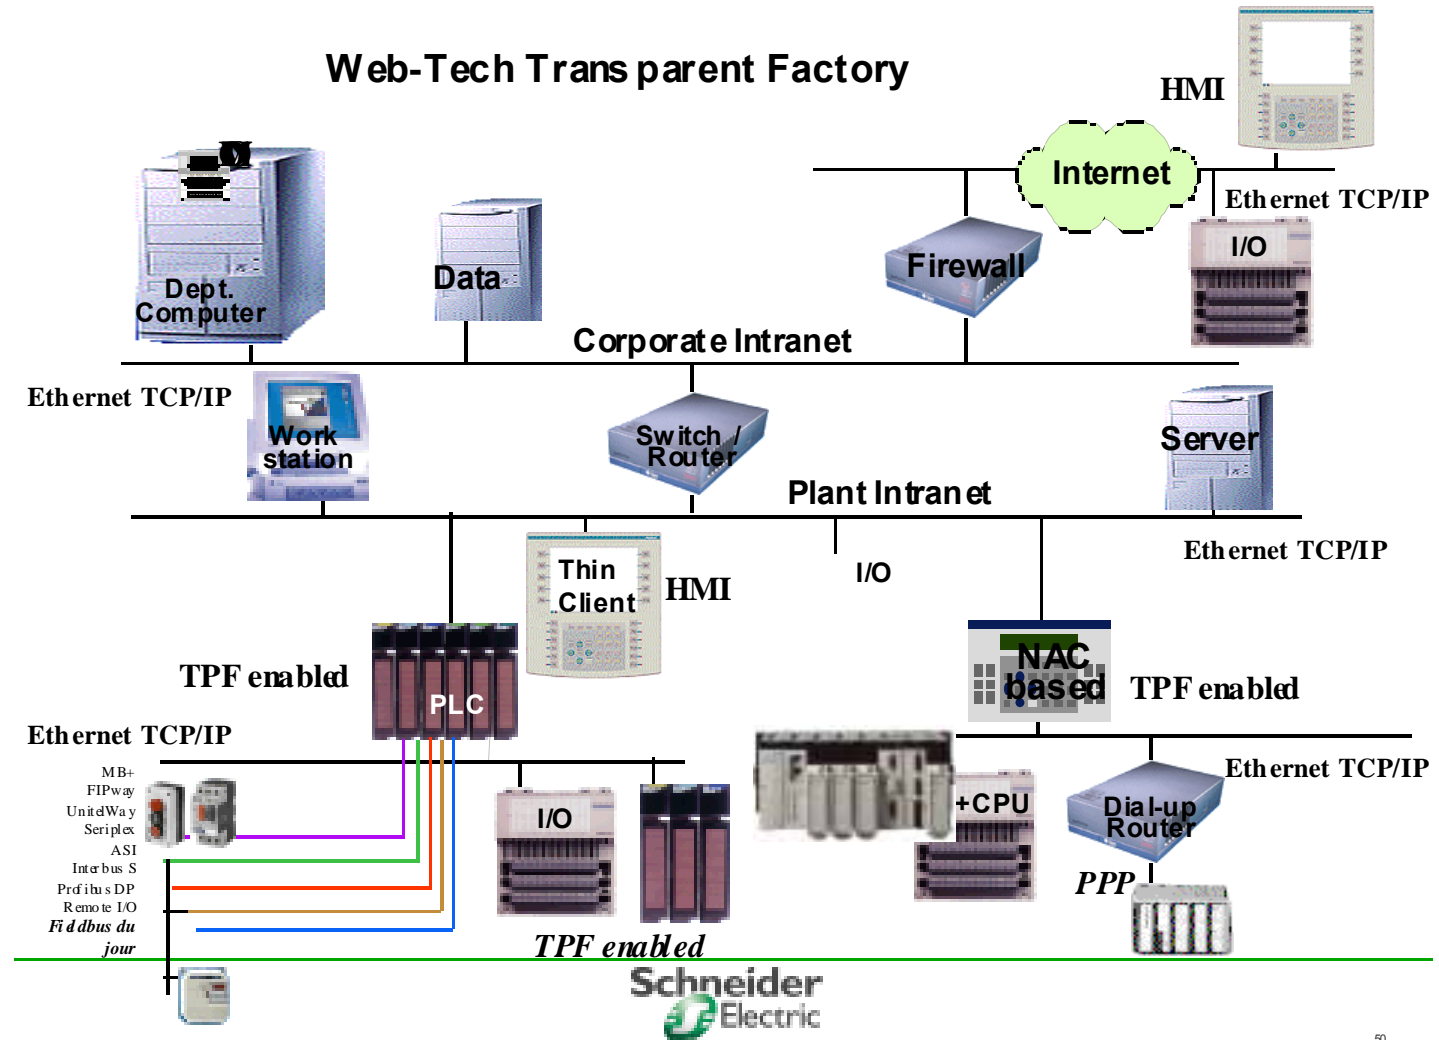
Web-Tech Transparent Factory

HMI

Internet

Ethernet TCP/IP

I/O

Firewall

Dept. Computer

Data

Corporate Intranet

Ethernet TCP/IP

Work station

Switch / Router

Server

Plant Intranet

Ethernet TCP/IP

Thin Client

HMI

I/O

TPF enabled

PLC

NAC based

TPF enabled

Ethernet TCP/IP

Ethernet TCP/IP

MB+
FIPway
UnitelWay
Seriplex
ASI
Interbus S
Profibus DP
Remote I/O
Fieldbus du jour

I/O

+CPU

Dial-up Router

PPP

TPF enabled

Schneider Electric

50